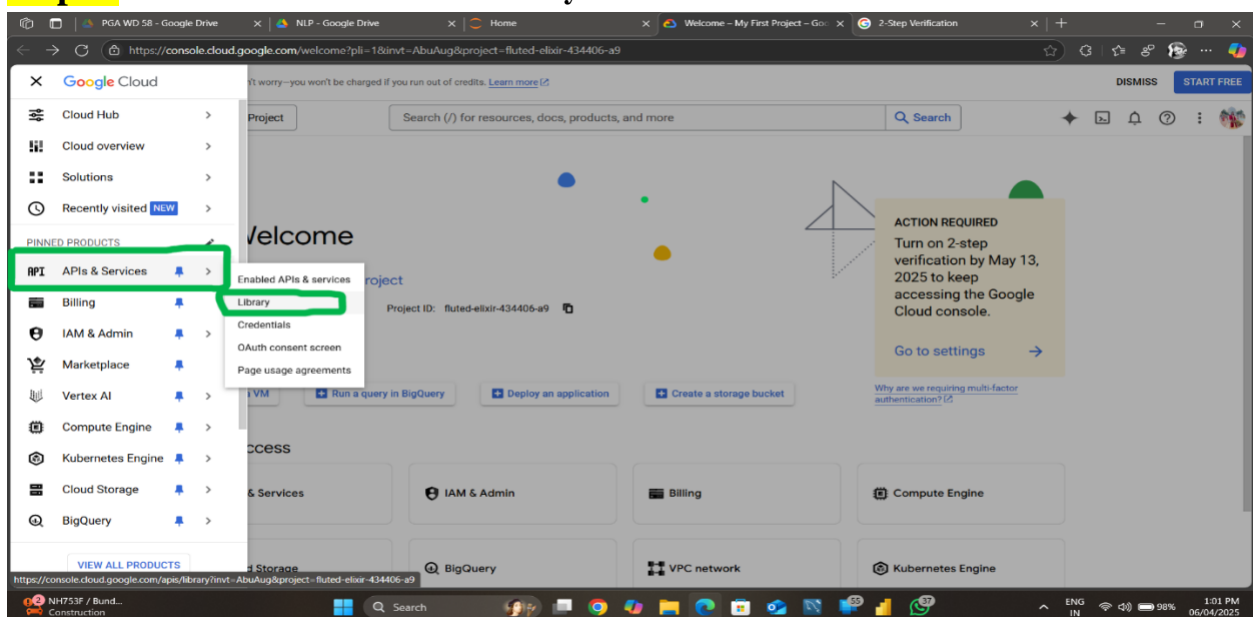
PGA WD 58 - Google Drive
NLP - Google Drive
Home
Welcome – My First Project – Goo
2-Step Verification
https://console.cloud.google.com/welcome?pli=1&invt=AbuAug&project=fluted-elixir-434406-a9

Google Cloud
n't worry—you won't be charged if you run out of credits. Learn more
DISMISS
START FREE
Project
Search (/) for resources, docs, products, and more
Search

Cloud Hub
Cloud overview
Solutions
Recently visited NEW
PINNED PRODUCTS
APIs & Services
Billing
IAM & Admin
Marketplace
Vertex AI
Compute Engine
Kubernetes Engine
Cloud Storage
BigQuery
VIEW ALL PRODUCTS

Enabled APIs & services
Library
Credentials
OAuth consent screen
Page usage agreements

Velcome
roject
Project ID: fluted-elixir-434406-a9

ACTION REQUIRED
Turn on 2-step verification by May 13, 2025 to keep accessing the Google Cloud console.
Go to settings
Why are we requiring multi-factor authentication?

s VM
Run a query in BigQuery
Deploy an application
Create a storage bucket

ccess
& Services
IAM & Admin
Billing
Compute Engine
d Storage
BigQuery
VPC network
Kubernetes Engine

https://console.cloud.google.com/apis/library?invt=AbuAug&project=fluted-elixir-434406-a9
NH753F / Bund... Construction
Search
ENG IN
98%
1:01 PM 06/04/2025